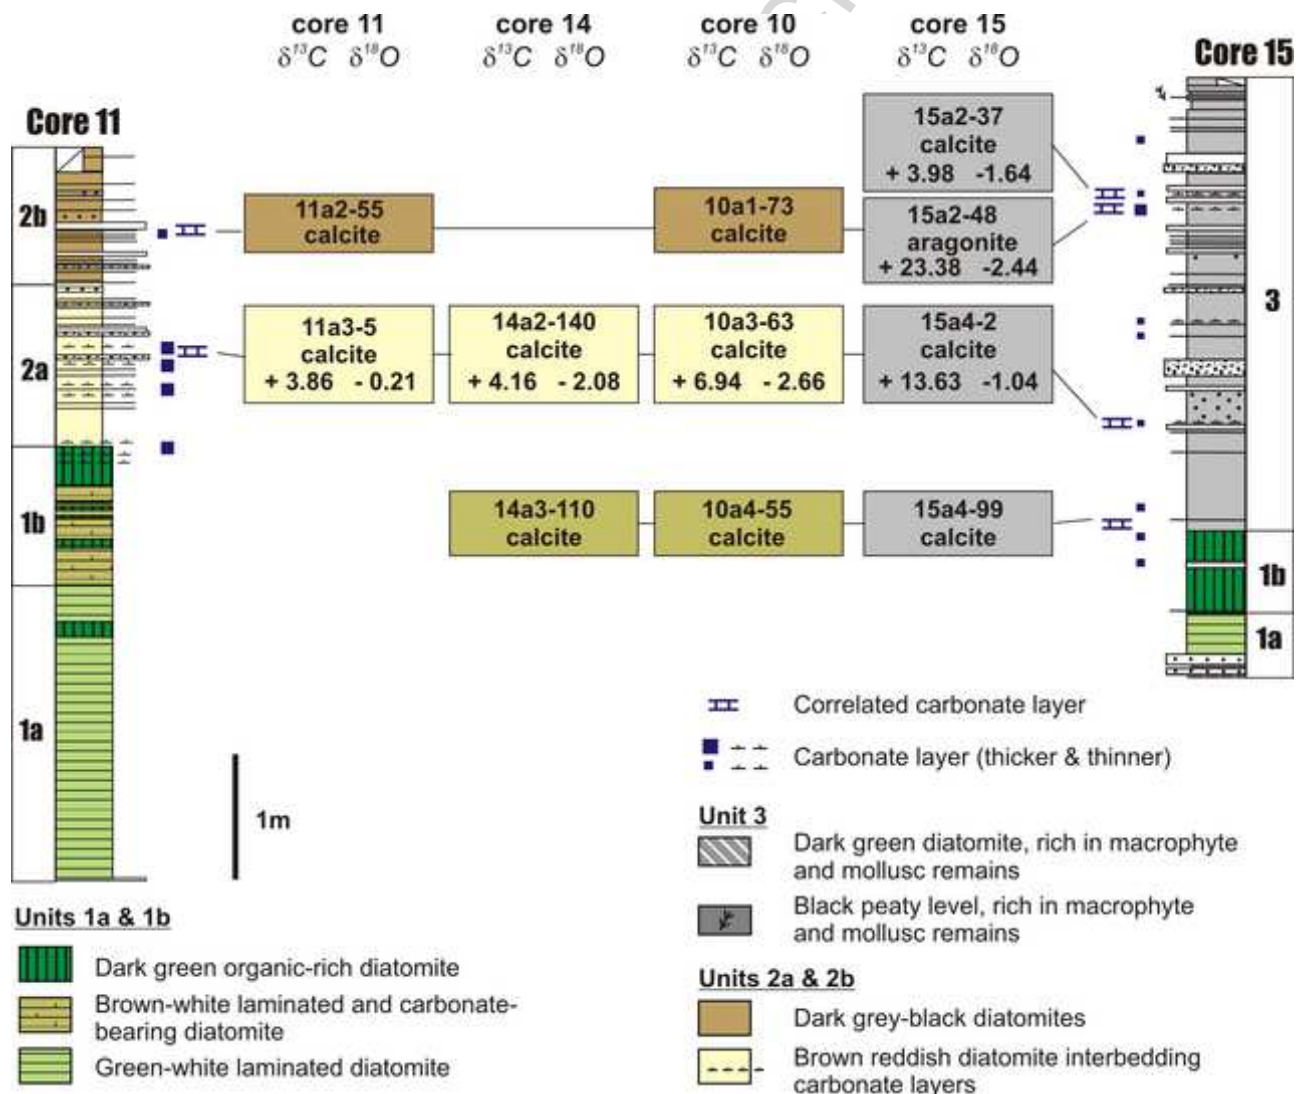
core 11 $\delta^{13}C$ $\delta^{18}O$

core 14 $\delta^{13}C$ $\delta^{18}O$

core 10 $\delta^{13}C$ $\delta^{18}O$

core 15 $\delta^{13}C$ $\delta^{18}O$

Core 11

Core 15

2b

2a

1b

1a

3

1b

1a

11a2-55 calcite

10a1-73 calcite

15a2-37 calcite + 3.98 -1.64

15a2-48 aragonite + 23.38 -2.44

11a3-5 calcite + 3.86 - 0.21

14a2-140 calcite + 4.16 - 2.08

10a3-63 calcite + 6.94 - 2.66

15a4-2 calcite + 13.63 -1.04

14a3-110 calcite

10a4-55 calcite

15a4-99 calcite

1m

Correlated carbonate layer

Carbonate layer (thicker & thinner)

Unit 3

Dark green diatomite, rich in macrophyte and mollusc remains

Black peaty level, rich in macrophyte and mollusc remains

Units 2a & 2b

Dark grey-black diatomites

Brown reddish diatomite interbedding carbonate layers

Units 1a & 1b

Dark green organic-rich diatomite

Brown-white laminated and carbonate-bearing diatomite

Green-white laminated diatomite